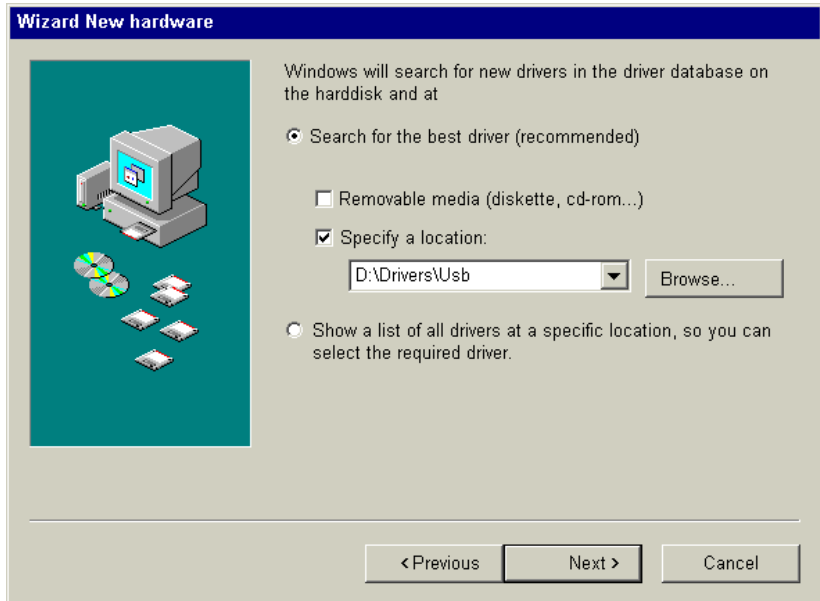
Wizard New hardware

Windows will search for new drivers in the driver database on the harddisk and at

Search for the best driver (recommended)

Removable media (diskette, cd-rom...)

Specify a location:

D:\Drivers\Usb

Browse...

Show a list of all drivers at a specific location, so you can select the required driver.

< Previous

Next >

Cancel